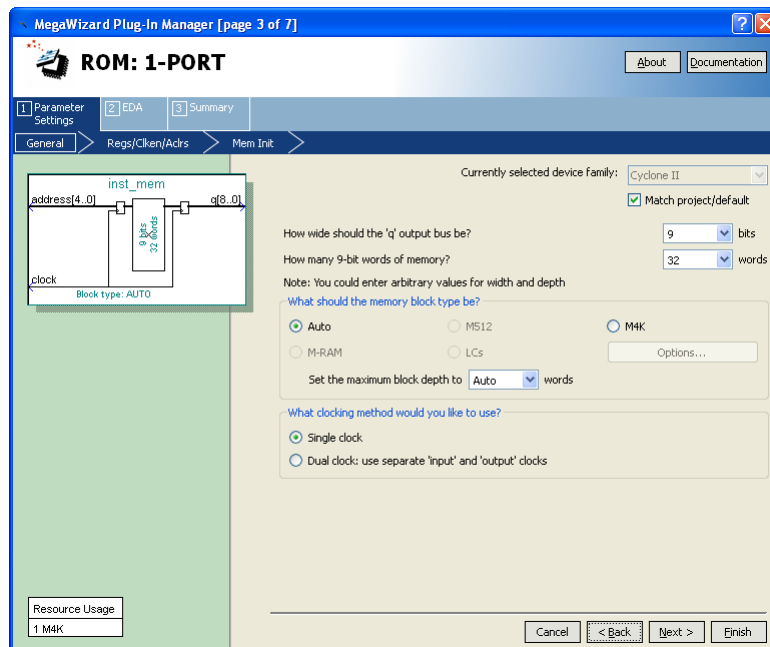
MegaWizard Plug-In Manager [page 3 of 7]

ROM: 1-PORT

About
Documentation

1 Parameter Settings
2 EDA
3 Summary

General
Regs/Clken/Aclrs
Mem Init

inst_mem
address[4..0]
q[8..0]
9 bits
32 words
clock
Block type: AUTO

Currently selected device family:
Cyclone II
Match project/default

How wide should the 'q' output bus be?
9
bits
How many 9-bit words of memory?
32
words
Note: You could enter arbitrary values for width and depth

What should the memory block type be?
Auto
M512
M4K
M-RAM
LCs
Options...
Set the maximum block depth to
Auto
words

What clocking method would you like to use?
Single clock
Dual clock: use separate 'input' and 'output' clocks

Resource Usage
1 M4K

Cancel
< Back
Next >
Finish